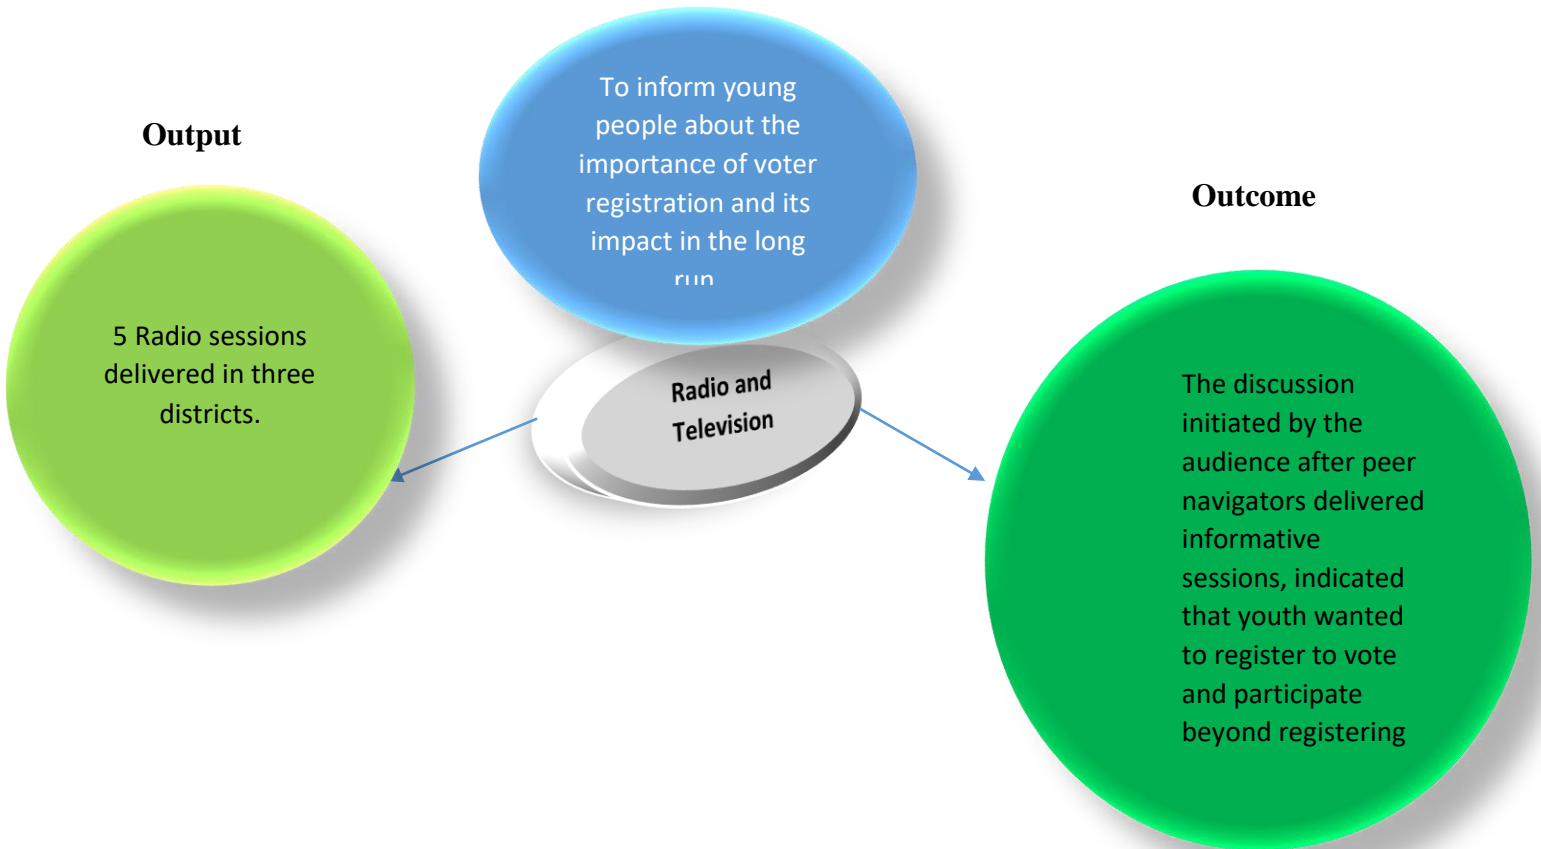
To inform young people about the importance of voter registration and its impact in the long run

Output

5 Radio sessions delivered in three districts.

Radio and Television

Outcome

The discussion initiated by the audience after peer navigators delivered informative sessions, indicated that youth wanted to register to vote and participate beyond registering